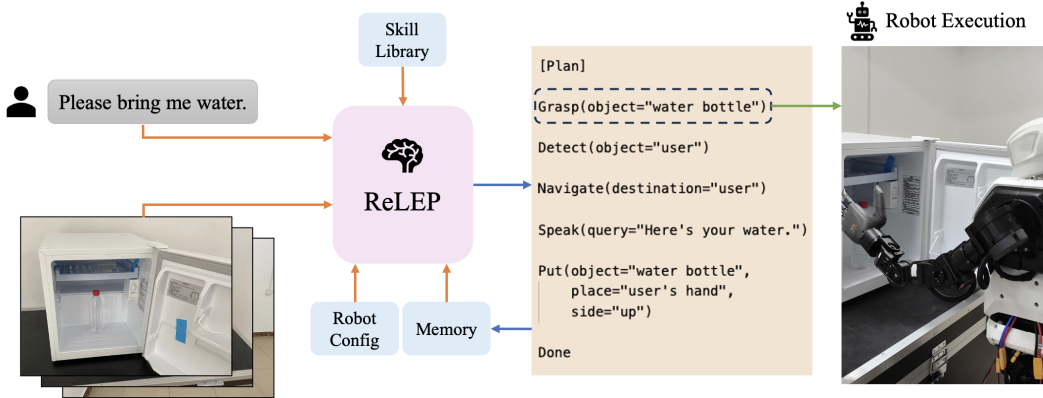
Skill Library

Please bring me water.

ReLEP

Robot Config

Memory

[Plan]

Grasp(object="water bottle")

Detect(object="user")

Navigate(destination="user")

Speak(query="Here's your water.")

Put(object="water bottle", place="user's hand", side="up")

Done

Robot Execution